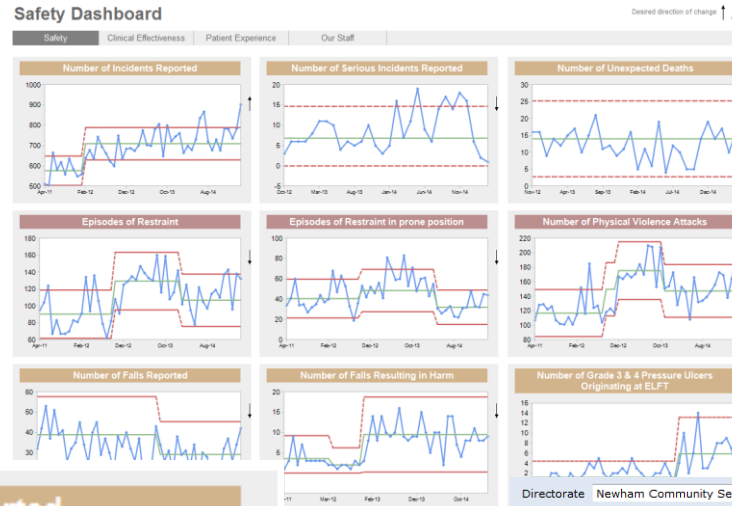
Safety Dashboard

Desired direction of change ↑

Safety | Clinical Effectiveness | Patient Experience | Our Staff

Number of Incidents Reported

1000
900
800
700
600
500
Apr-11 Feb-12 Dec-12 Oct-13 Aug-14

Number of Serious Incidents Reported

20
15
10
5
0
Oct-12 Mar-13 Aug-13 Jan-14 Jun-14 Nov-14

Number of Unexpected Deaths

30
25
20
15
10
5
0
Apr-12 Apr-13 Sep-13 Feb-14 Jul-14 Dec-14

Episodes of Restraint

180
160
140
120
100
80
60
Apr-11 Feb-12 Dec-12 Oct-13 Aug-14

Episodes of Restraint in prone position

100
80
60
40
20
0
Apr-11 Feb-12 Dec-12 Oct-13 Aug-14

Number of Physical Violence Attacks

220
200
180
160
140
120
100
80
Apr-11 Feb-12 Dec-12 Oct-13 Aug-14

Number of Falls Reported

60
50
40

Number of Falls Resulting in Harm

14
12
10
8
6
4
2
0
Apr-11 Mar-12 Feb-13 Dec-13 Oct-14

Number of Grade 3 & 4 Pressure Ulcers Originating at ELFT

16
14
12
10
8
6
4
2

Directorate | Newham Community Se